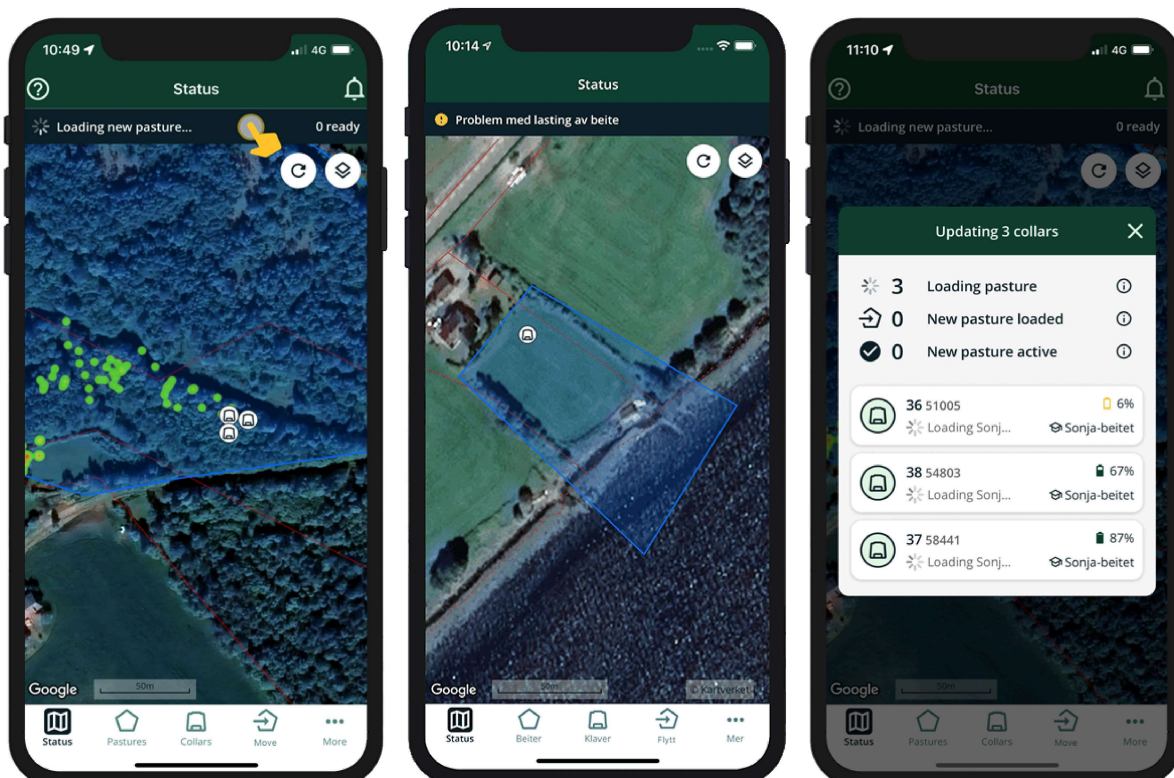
10:49 4G

Status

Loading new pasture... 0 ready

Google 50m

Status Pastures Collars Move More

10:14

Status

Problem med lasting av beite

Google 50m © Kartverket

Status Beiter Klaver Flytt Mer

11:10 4G

Status

Loading new pasture... 0 ready

Updating 3 collars

3 Loading pasture

0 New pasture loaded

0 New pasture active

36 51005 6%
Loading Sonj... Sonja-beitet

38 54803 67%
Loading Sonj... Sonja-beitet

37 58441 87%
Loading Sonj... Sonja-beitet

Google 50m

Status Pastures Collars Move More